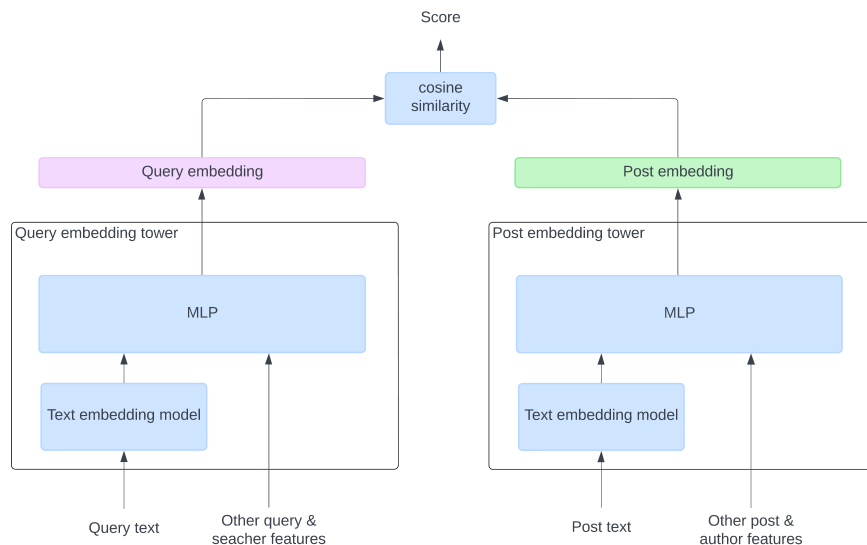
Score

cosine similarity

Query embedding

Post embedding

Query embedding tower

MLP

Text embedding model

Query text

Other query & seacher features

Post embedding tower

MLP

Text embedding model

Post text

Other post & author features